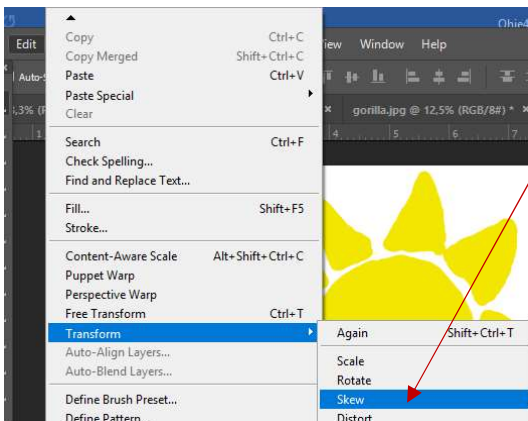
Edit
Auto-S
,3% (P
Copy Ctrl+C
Copy Merged Shift+Ctrl+C
Paste Ctrl+V
Paste Special
Clear
Search Ctrl+F
Check Spelling...
Find and Replace Text...
Fill... Shift+F5
Stroke...
Content-Aware Scale Alt+Shift+Ctrl+C
Puppet Warp
Perspective Warp
Free Transform Ctrl+T
Transform
Auto-Align Layers...
Auto-Blend Layers...
Define Brush Preset...
Define Pattern
Ohie
iew Window Help
gorilla.jpg @ 12,5% (RGB/8#) *
Again Shift+Ctrl+T
Scale
Rotate
Skew
Distort